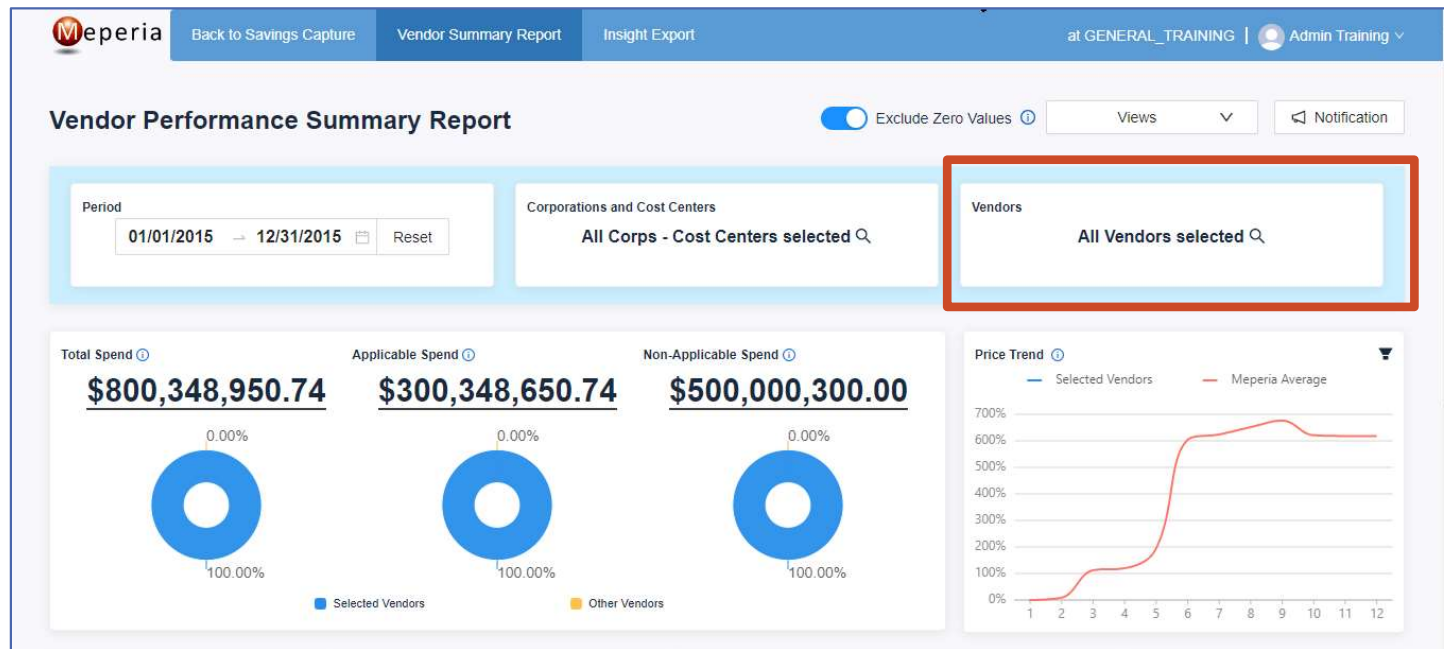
Meperia

Back to Savings Capture | Vendor Summary Report | Insight Export

at GENERAL_TRAINING | Admin Training

Vendor Performance Summary Report

Exclude Zero Values

Views

Notification

Period
01/01/2015 → 12/31/2015
Reset

Corporations and Cost Centers
All Corps - Cost Centers selected

Vendors
All Vendors selected

Total Spend
$800,348,950.74
0.00%
100.00%

Applicable Spend
$300,348,650.74
0.00%
100.00%

Non-Applicable Spend
$500,000,300.00
0.00%
100.00%

Selected Vendors
Other Vendors

Price Trend
Selected Vendors
Meperia Average

700%
600%
500%
400%
300%
200%
100%
0%

1 2 3 4 5 6 7 8 9 10 11 12